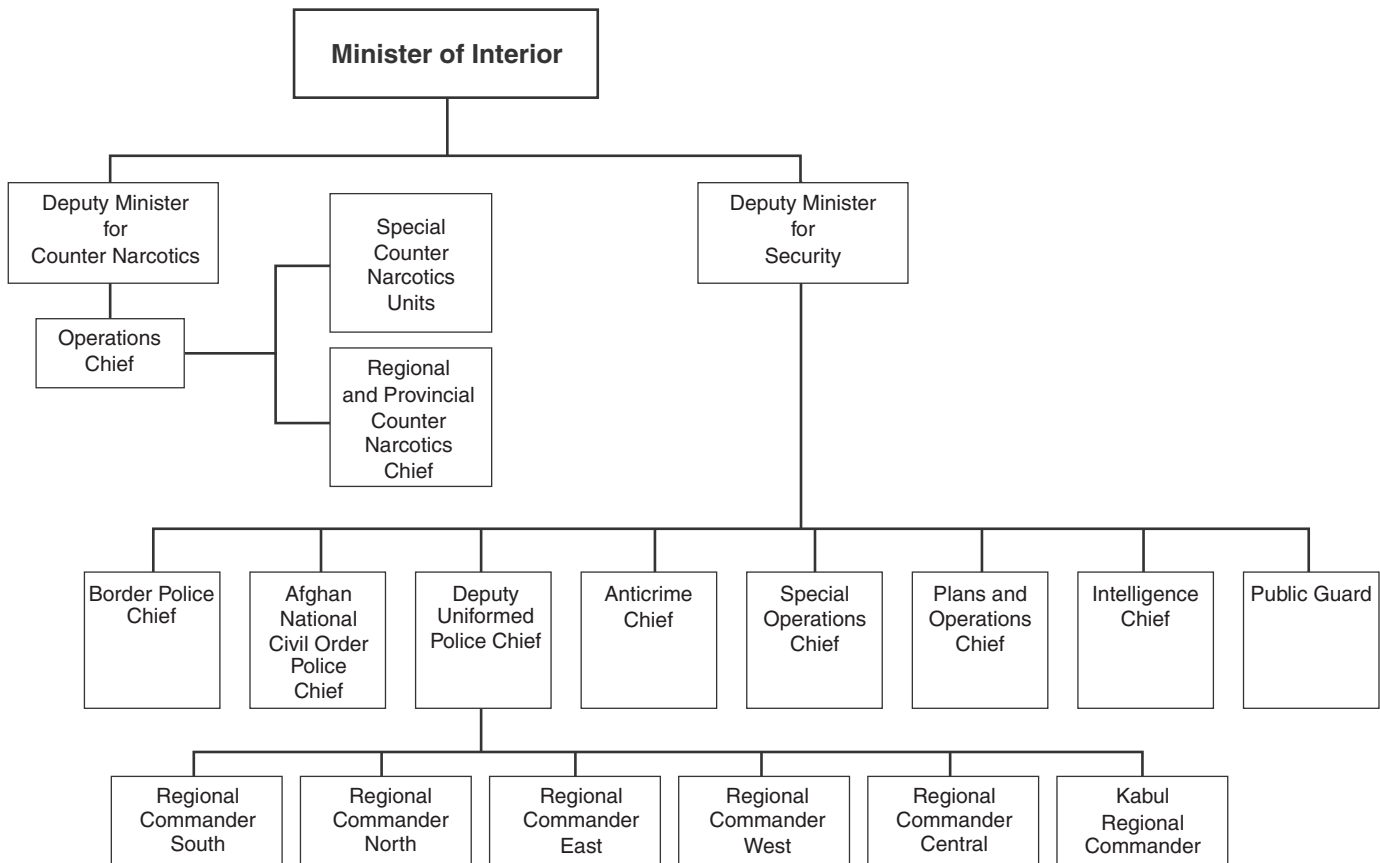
Minister of Interior

Deputy Minister for Counter Narcotics

Operations Chief

Special Counter Narcotics Units

Regional and Provincial Counter Narcotics Chief

Deputy Minister for Security

Border Police Chief

Afghan National Civil Order Police Chief

Deputy Uniformed Police Chief

Anticrime Chief

Special Operations Chief

Plans and Operations Chief

Intelligence Chief

Public Guard

Regional Commander South

Regional Commander North

Regional Commander East

Regional Commander West

Regional Commander Central

Kabul Regional Commander